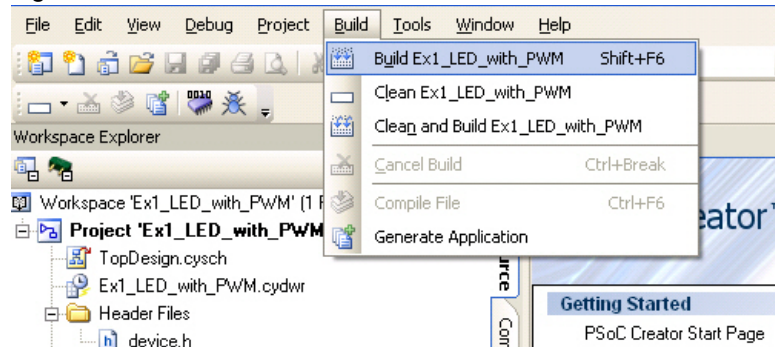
File Edit View Debug Project Build Tools Window Help

Build Ex1_LED_with_PWM Shift+F6
Clean Ex1_LED_with_PWM
Clean and Build Ex1_LED_with_PWM
Cancel Build Ctrl+Break
Compile File Ctrl+F6
Generate Application

Workspace Explorer

Workspace 'Ex1_LED_with_PWM' (1 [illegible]
Project 'Ex1_LED_with_PWM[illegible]
TopDesign.cysch
Ex1_LED_with_PWM.cydwr
Header Files
device.h

urce
Co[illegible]
eator

Getting Started
PSoC Creator Start Page